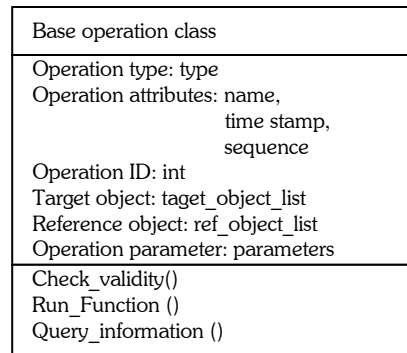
Base operation class

Operation type: type
Operation attributes: name,
time stamp,
sequence
Operation ID: int
Target object: taget_object_list
Reference object: ref_object_list
Operation parameter: parameters

Check_validity()
Run_Function ()
Query_information ()